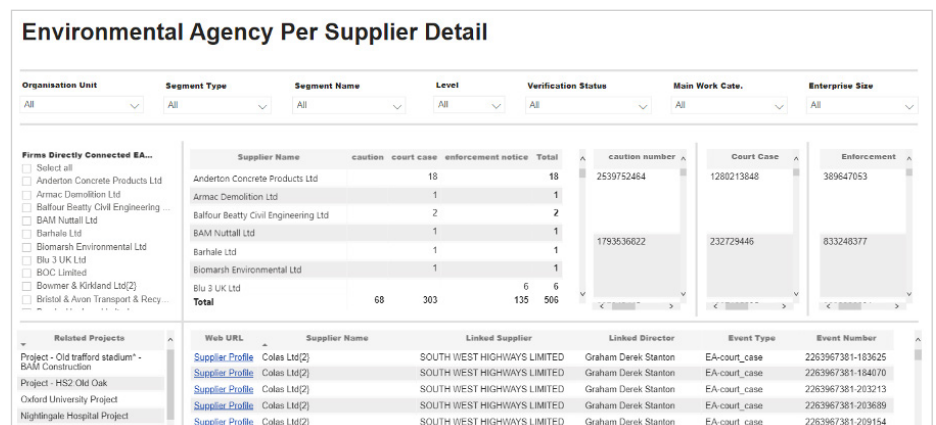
Environmental Agency Per Supplier Detail

Organisation Unit
All

Segment Type
All

Segment Name
All

Level
All

Verification Status
All

Main Work Cate.
All

Enterprise Size
All

Firms Directly Connected EA...
Select all
Anderton Concrete Products Ltd
Armac Demolition Ltd
Balfour Beatty Civil Engineering ...
BAM Nuttall Ltd
Barhale Ltd
Biomarsh Environmental Ltd
Blu 3 UK Ltd
BOC Limited
Bowmer & Kirkland Ltd[2]
Bristol & Avon Transport & Recy...

| Supplier Name | caution | court case | enforcement notice | Total |
|---|---|---|---|---|
| Anderton Concrete Products Ltd | | 18 | | 18 |
| Armac Demolition Ltd | | 1 | | 1 |
| Balfour Beatty Civil Engineering Ltd | | 2 | | 2 |
| BAM Nuttall Ltd | | 1 | | 1 |
| Barhale Ltd | | 1 | | 1 |
| Biomarsh Environmental Ltd | | 1 | | 1 |
| Blu 3 UK Ltd | | | 6 | 6 |
| Total | 68 | 303 | 135 | 506 |

caution number
2539752464
1793536822

Court Case
1280213848
232729446

Enforcement
389647053
833248377

Related Projects
Project - Old trafford stadium* - BAM Construction
Project - HS2 Old Oak
Oxford University Project
Nightingale Hospital Project

| Web URL | Supplier Name | Linked Supplier | Linked Director | Event Type | Event Number |
|---|---|---|---|---|---|
| Supplier Profile | Colas Ltd[2] | SOUTH WEST HIGHWAYS LIMITED | Graham Derek Stanton | EA-court_case | 2263967381-183625 |
| Supplier Profile | Colas Ltd[2] | SOUTH WEST HIGHWAYS LIMITED | Graham Derek Stanton | EA-court_case | 2263967381-184070 |
| Supplier Profile | Colas Ltd[2] | SOUTH WEST HIGHWAYS LIMITED | Graham Derek Stanton | EA-court_case | 2263967381-203213 |
| Supplier Profile | Colas Ltd[2] | SOUTH WEST HIGHWAYS LIMITED | Graham Derek Stanton | EA-court_case | 2263967381-203689 |
| Supplier Profile | Colas Ltd[2] | SOUTH WEST HIGHWAYS LIMITED | Graham Derek Stanton | EA-court_case | 2263967381-209154 |